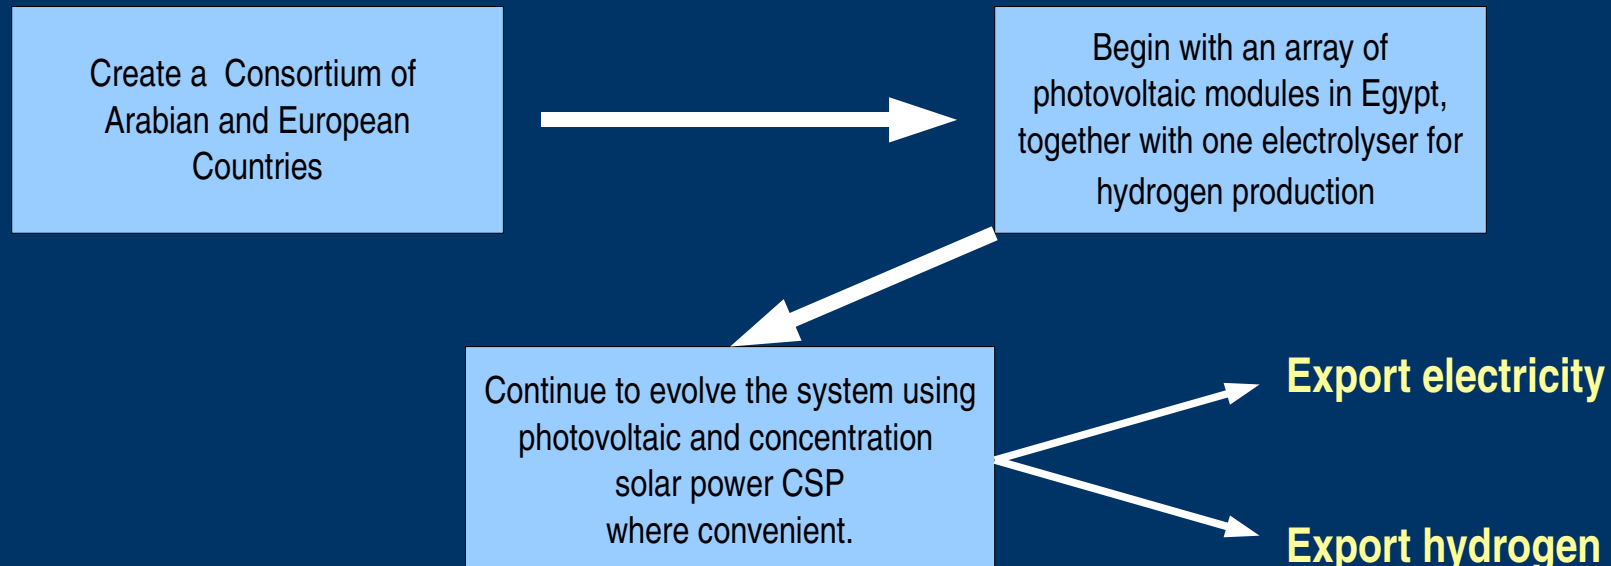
Create a Consortium of Arabian and European Countries

Begin with an array of photovoltaic modules in Egypt, together with one electrolyser for hydrogen production

Continue to evolve the system using photovoltaic and concentration solar power CSP where convenient.

Export electricity

Export hydrogen